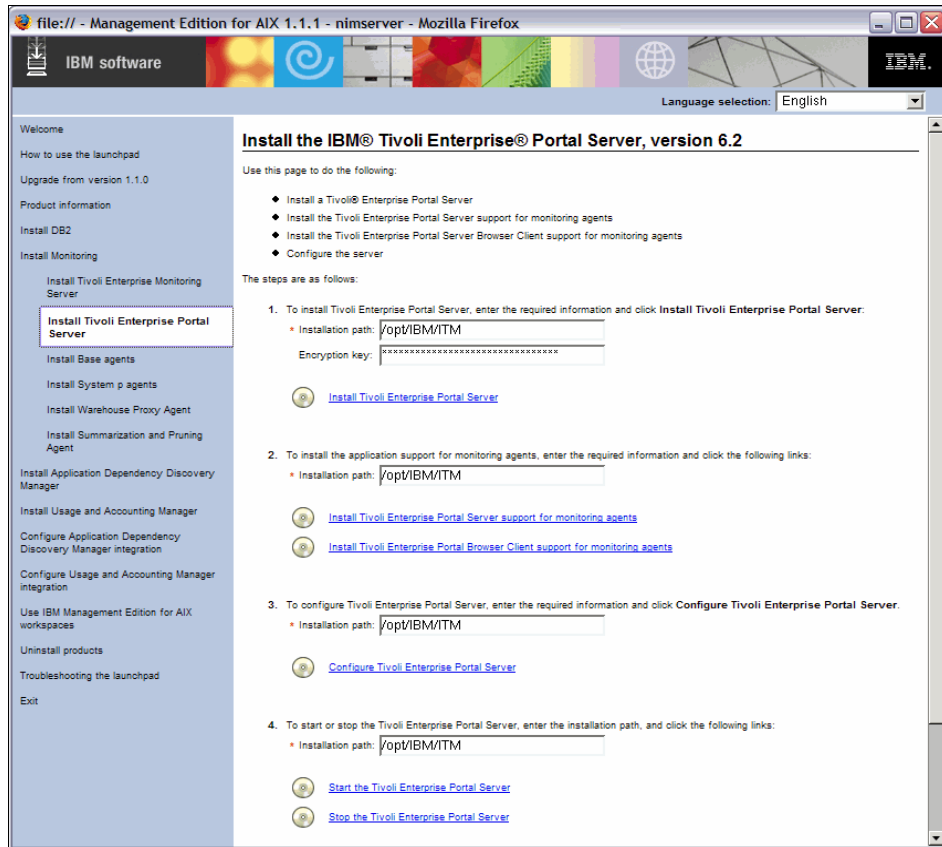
file:// - Management Edition for AIX 1.1.1 - nimserver - Mozilla Firefox

IBM software

IBM.

Language selection: English

Welcome
How to use the launchpad
Upgrade from version 1.1.0
Product information
Install DB2
Install Monitoring
Install Tivoli Enterprise Monitoring Server
Install Tivoli Enterprise Portal Server
Install Base agents
Install System p agents
Install Warehouse Proxy Agent
Install Summarization and Pruning Agent
Install Application Dependency Discovery Manager
Install Usage and Accounting Manager
Configure Application Dependency Discovery Manager integration
Configure Usage and Accounting Manager integration
Use IBM Management Edition for AIX workspaces
Uninstall products
Troubleshooting the launchpad
Exit

Install the IBM® Tivoli Enterprise® Portal Server, version 6.2

Use this page to do the following:

- Install a Tivoli® Enterprise Portal Server
- Install the Tivoli Enterprise Portal Server support for monitoring agents
- Install the Tivoli Enterprise Portal Server Browser Client support for monitoring agents
- Configure the server

The steps are as follows:

1. To install Tivoli Enterprise Portal Server, enter the required information and click Install Tivoli Enterprise Portal Server:
* Installation path: /opt/IBM/ITM
Encryption key: ******************************
Install Tivoli Enterprise Portal Server

2. To install the application support for monitoring agents, enter the required information and click the following links:
* Installation path: /opt/IBM/ITM
Install Tivoli Enterprise Portal Server support for monitoring agents
Install Tivoli Enterprise Portal Browser Client support for monitoring agents

3. To configure Tivoli Enterprise Portal Server, enter the required information and click Configure Tivoli Enterprise Portal Server.
* Installation path: /opt/IBM/ITM
Configure Tivoli Enterprise Portal Server

4. To start or stop the Tivoli Enterprise Portal Server, enter the installation path, and click the following links:
* Installation path: /opt/IBM/ITM
Start the Tivoli Enterprise Portal Server
Stop the Tivoli Enterprise Portal Server